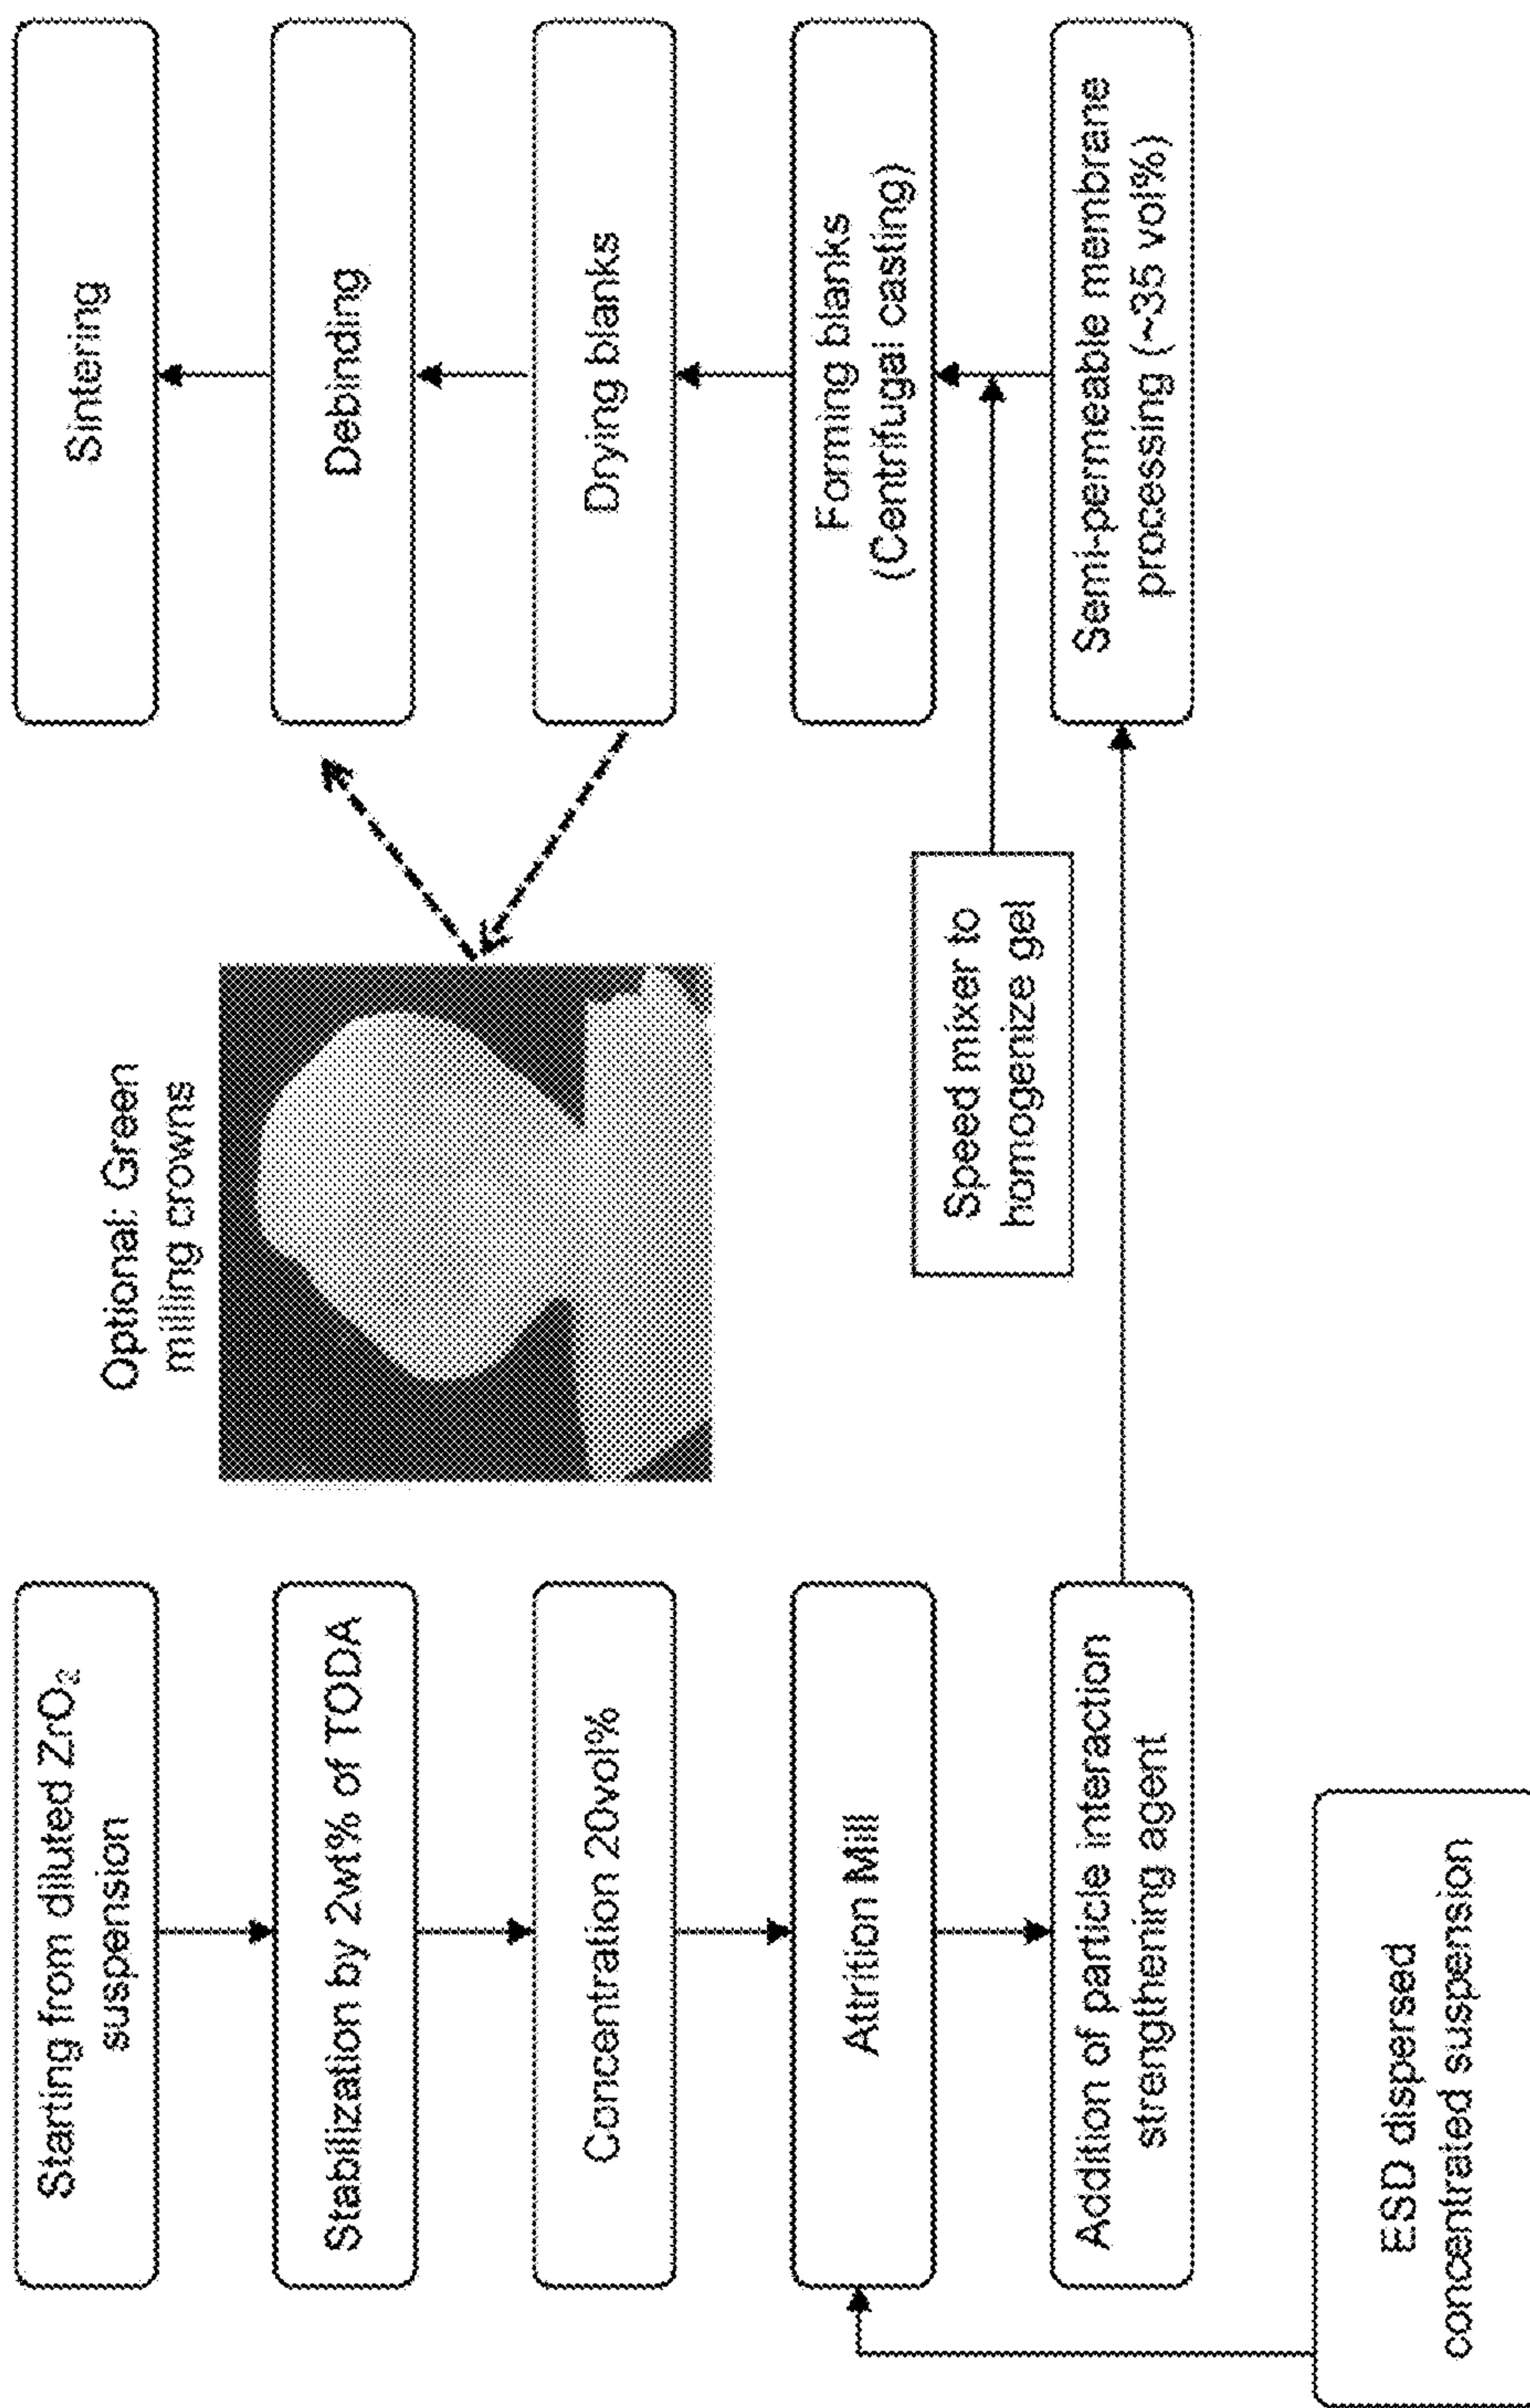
Starting from diluted $ZrO_2$ suspension

Stabilization by 2wt% of TODA

Concentration 20vol%

Attrition Mill

Addition of particle interaction strengthening agent

ESD dispersed concentrated suspension

Optional: Green milling crowns

Speed mixer to homogenize gel

Semi-permeable membrane processing (~35 vol%)

Forming blanks (Centrifugal casting)

Drying blanks

Debinding

Sintering